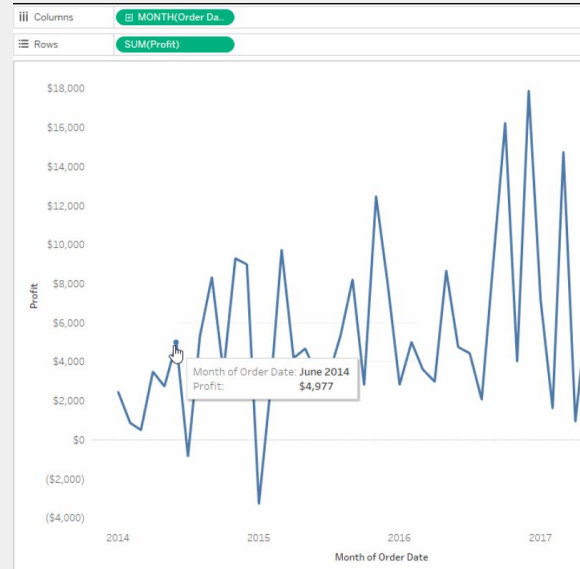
iii Columns ⊞ MONTH(Order Da..
☰ Rows SUM(Profit)

$18,000
$16,000
$14,000
$12,000
$10,000
$8,000
$6,000
$4,000
$2,000
$0
($2,000)
($4,000)

Profit

2014 2015 2016 2017

Month of Order Date

Month of Order Date: June 2014
Profit: $4,977